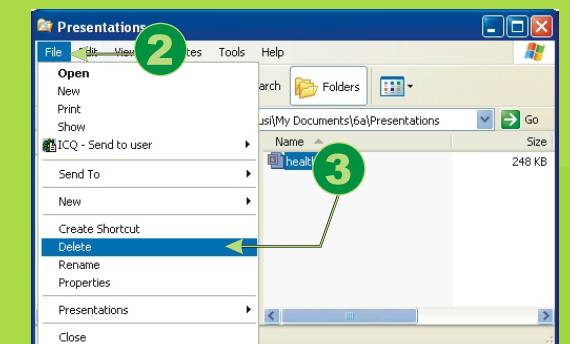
Presentations

File Edit View Favorites Tools Help

2

Open
New
Print
Show
ICQ - Send to user

Send To

New

Create Shortcut
Delete
Rename
Properties

Presentations

Close

Search Folders

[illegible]s\My Documents\6a\Presentations Go

Name Size

health 248 KB

3